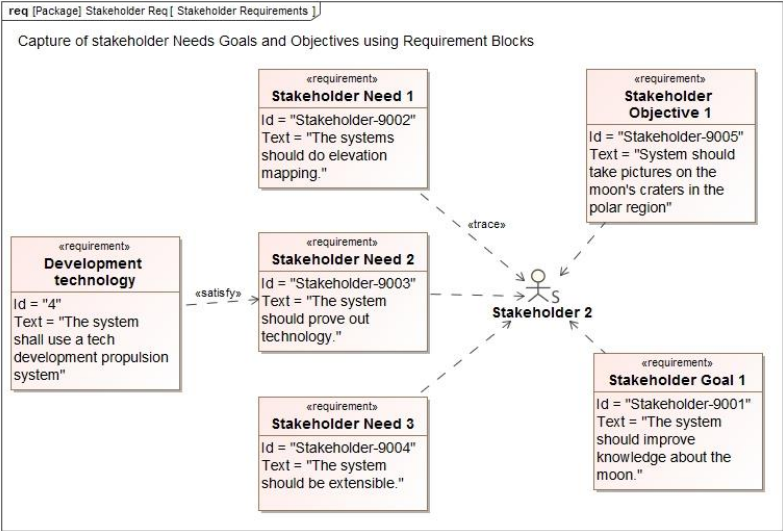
req [Package] Stakeholder Req [ Stakeholder Requirements ]

Capture of stakeholder Needs Goals and Objectives using Requirement Blocks

«requirement»
Stakeholder Need 1
Id = "Stakeholder-9002"
Text = "The systems should do elevation mapping."

«requirement»
Stakeholder Objective 1
Id = "Stakeholder-9005"
Text = "System should take pictures on the moon's craters in the polar region"

«trace»

«requirement»
Development technology
Id = "4"
Text = "The system shall use a tech development propulsion system"

«satisfy»

«requirement»
Stakeholder Need 2
Id = "Stakeholder-9003"
Text = "The system should prove out technology."

S
Stakeholder 2

«requirement»
Stakeholder Goal 1
Id = "Stakeholder-9001"
Text = "The system should improve knowledge about the moon."

«requirement»
Stakeholder Need 3
Id = "Stakeholder-9004"
Text = "The system should be extensible."